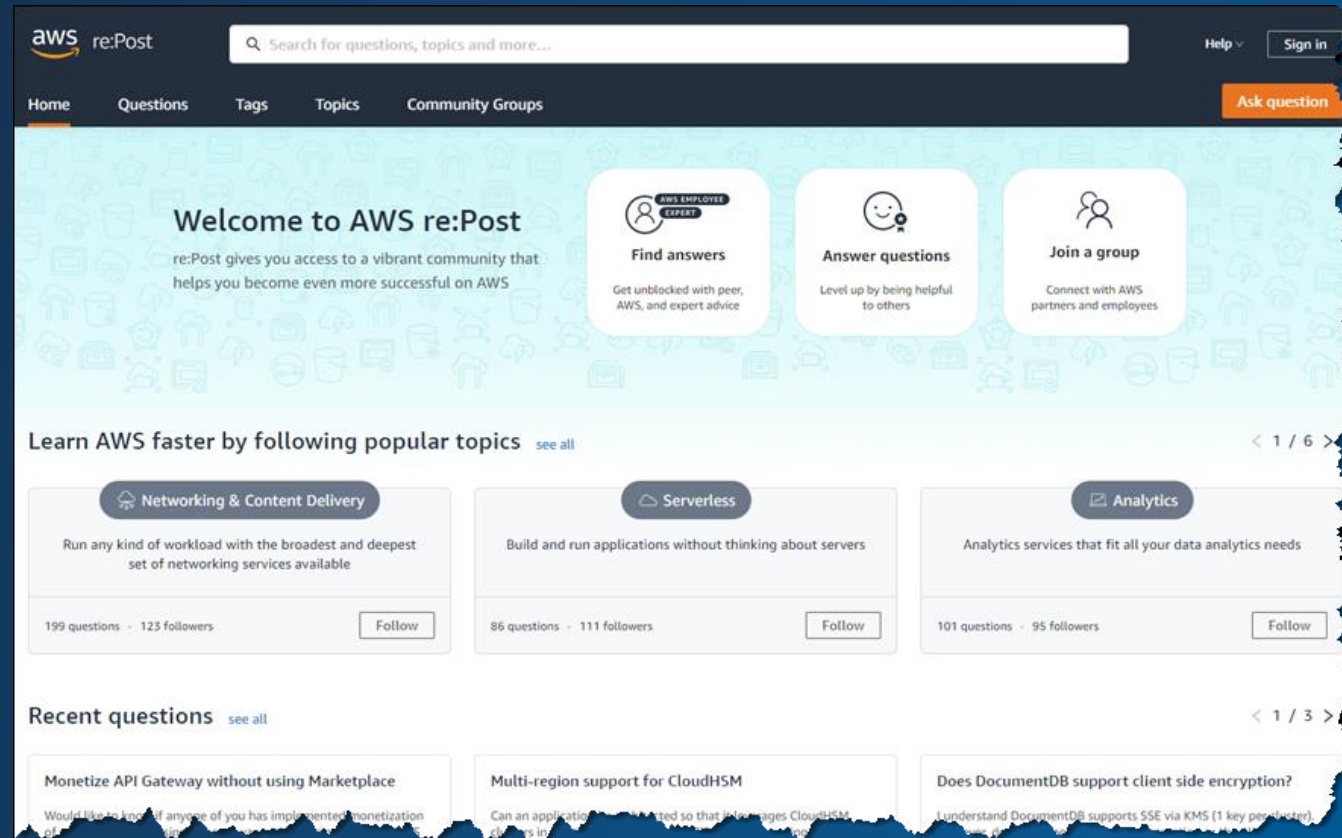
aws re:Post

Search for questions, topics and more...

Help

Sign in

Home Questions Tags Topics Community Groups

Ask question

Welcome to AWS re:Post

re:Post gives you access to a vibrant community that helps you become even more successful on AWS

AWS EMPLOYEE
EXPERT

Find answers
Get unblocked with peer, AWS, and expert advice

Answer questions
Level up by being helpful to others

Join a group
Connect with AWS partners and employees

Learn AWS faster by following popular topics see all

1 / 6

Networking & Content Delivery
Run any kind of workload with the broadest and deepest set of networking services available
199 questions · 123 followers
Follow

Serverless
Build and run applications without thinking about servers
86 questions · 111 followers
Follow

Analytics
Analytics services that fit all your data analytics needs
101 questions · 95 followers
Follow

Recent questions see all

1 / 3

Monetize API Gateway without using Marketplace
Would like to know if anyone of you has implemented monetization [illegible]

Multi-region support for CloudHSM
Can an application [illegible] ted so that it leverages CloudHSM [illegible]

Does DocumentDB support client side encryption?
I understand DocumentDB supports SSE via KMS (1 key per cluster), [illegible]